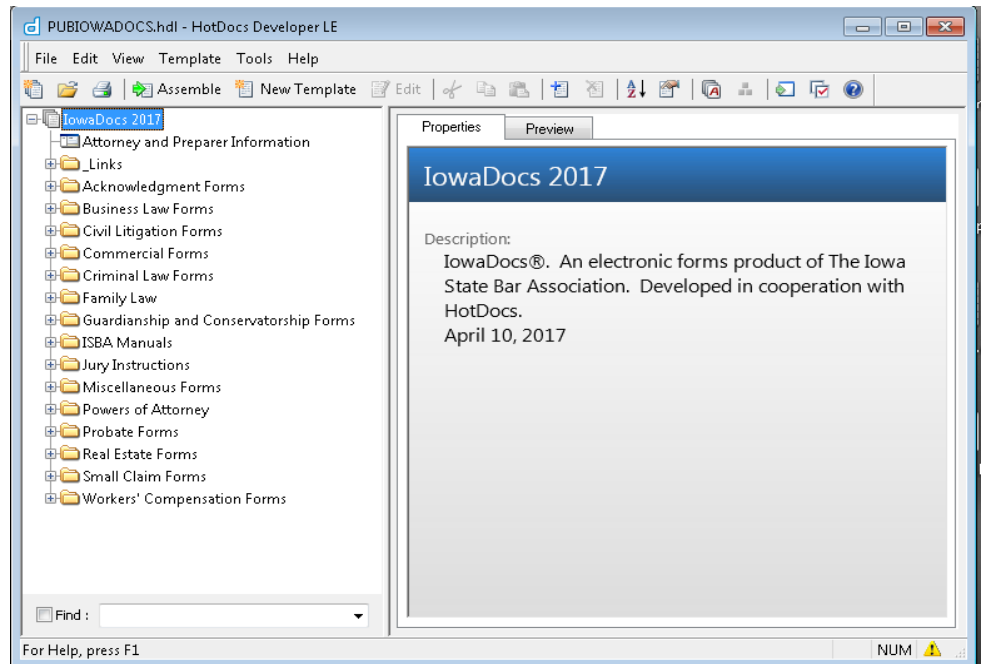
PUBIOWADOCS.hdl - HotDocs Developer LE

File Edit View Template Tools Help

Assemble New Template Edit

IowaDocs 2017
Attorney and Preparer Information
_Links
Acknowledgment Forms
Business Law Forms
Civil Litigation Forms
Commercial Forms
Criminal Law Forms
Family Law
Guardianship and Conservatorship Forms
ISBA Manuals
Jury Instructions
Miscellaneous Forms
Powers of Attorney
Probate Forms
Real Estate Forms
Small Claim Forms
Workers' Compensation Forms

Find :

Properties Preview

IowaDocs 2017

Description:
IowaDocs®. An electronic forms product of The Iowa State Bar Association. Developed in cooperation with HotDocs.
April 10, 2017

For Help, press F1

NUM